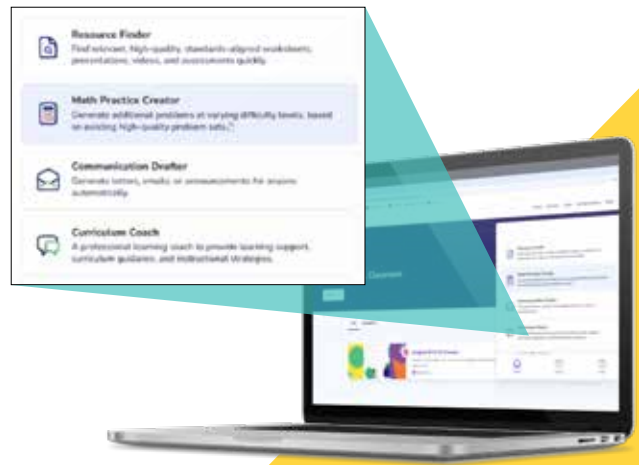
Resource Finder
Find relevant, high-quality, standards-aligned worksheets, presentations, videos, and assessments quickly.

Math Practice Creator
Generate additional problems at varying difficulty levels, based on existing high-quality problem sets.

Communication Drafter
Generate letters, emails or announcements for anyone automatically.

Curriculum Coach
A professional learning coach to provide learning support, curriculum guidance, and instructional strategies.